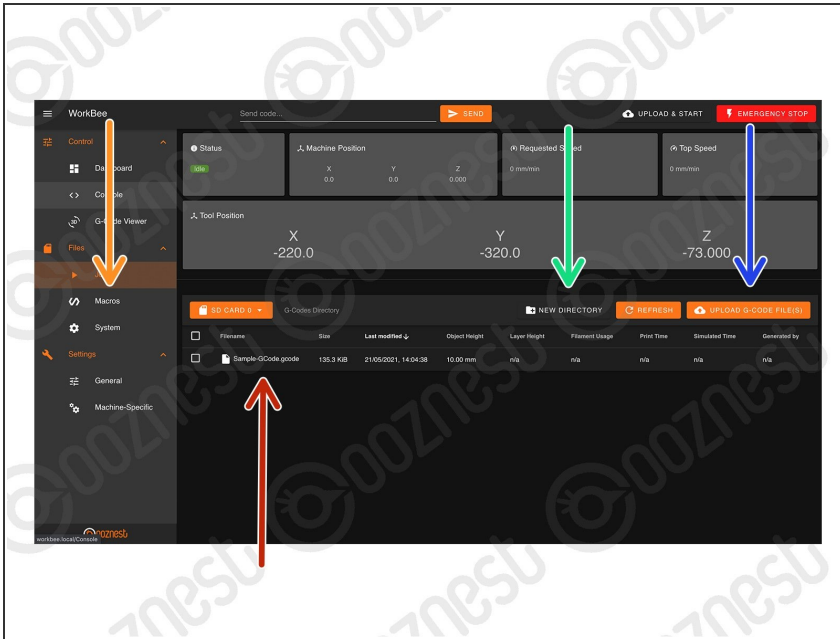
WorkBee
Send code...
SEND
UPLOAD & START
EMERGENCY STOP

Control
Dashboard
Console
G-Code Viewer
Files
Jobs
Macros
System
Settings
General
Machine-Specific

Status
Idle
Machine Position
X 0.0
Y 0.0
Z 0.000
Requested Speed
0 mm/min
Top Speed
0 mm/min

Tool Position
X -220.0
Y -320.0
Z -73.000

SD CARD 0
G-Codes Directory
NEW DIRECTORY
REFRESH
UPLOAD G-CODE FILE(S)

| | Filename | Size | Last modified | Object Height | Layer Height | Filament Usage | Print Time | Simulated Time | Generated by |
|---|---|---|---|---|---|---|---|---|---|
| | Sample-GCode.gcode | 135.3 KiB | 21/05/2021, 14:04:38 | 10.00 mm | n/a | n/a | n/a | n/a | n/a |

workbee.local/Console
ooznest